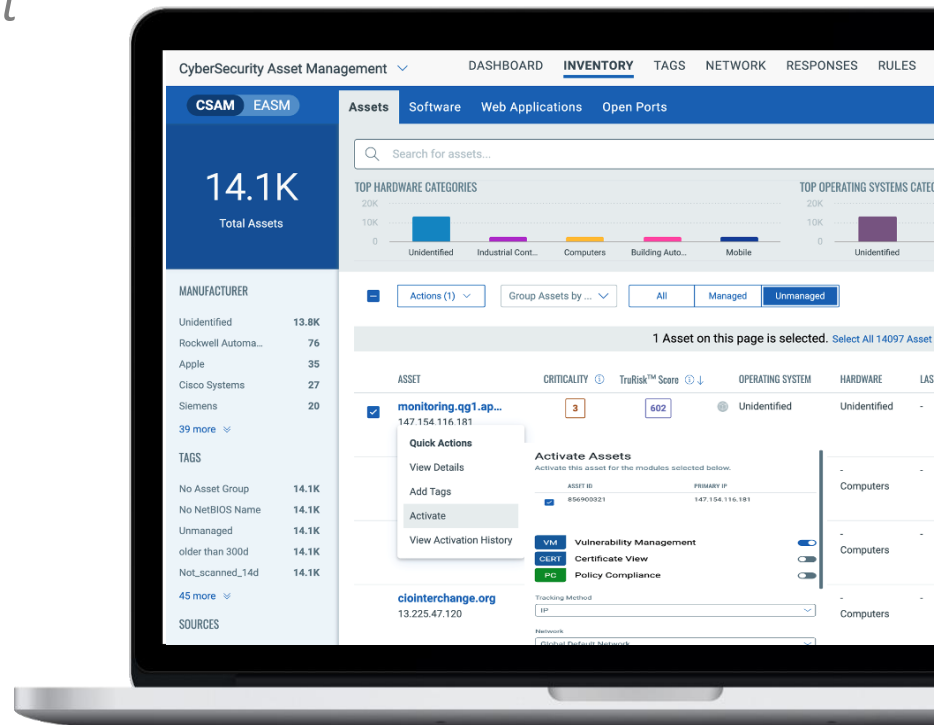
CyberSecurity Asset Management

DASHBOARD INVENTORY TAGS NETWORK RESPONSES RULES

CSAM EASM

Assets Software Web Applications Open Ports

14.1K
Total Assets

Search for assets...

TOP HARDWARE CATEGORIES

20K
10K
0

Unidentified Industrial Cont... Computers Building Auto... Mobile

TOP OPERATING SYSTEMS CATE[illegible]

20K
10K
0

Unidentified

MANUFACTURER

| | |
|---|---|
| Unidentified | 13.8K |
| Rockwell Automa... | 76 |
| Apple | 35 |
| Cisco Systems | 27 |
| Siemens | 20 |

39 more

TAGS

| | |
|---|---|
| No Asset Group | 14.1K |
| No NetBIOS Name | 14.1K |
| Unmanaged | 14.1K |
| older than 300d | 14.1K |
| Not_scanned_14d | 14.1K |

45 more

SOURCES

Actions (1) Group Assets by ... All Managed Unmanaged

1 Asset on this page is selected. Select All 14097 Asset

ASSET CRITICALITY TruRisk™ Score OPERATING SYSTEM HARDWARE LAS

monitoring.qg1.ap...
147.154.116.181
3 602 Unidentified Unidentified -

Quick Actions
View Details
Add Tags
Activate
View Activation History

Activate Assets
Activate this asset for the modules selected below.

ASSET ID PRIMARY IP
856903321 147.154.116.181

VM Vulnerability Management
CERT Certificate View
PC Policy Compliance

Tracking Method
IP

Network
Global Default Network

- Computers -
- Computers -

ciointerchange.org
13.225.47.120
- Computers -